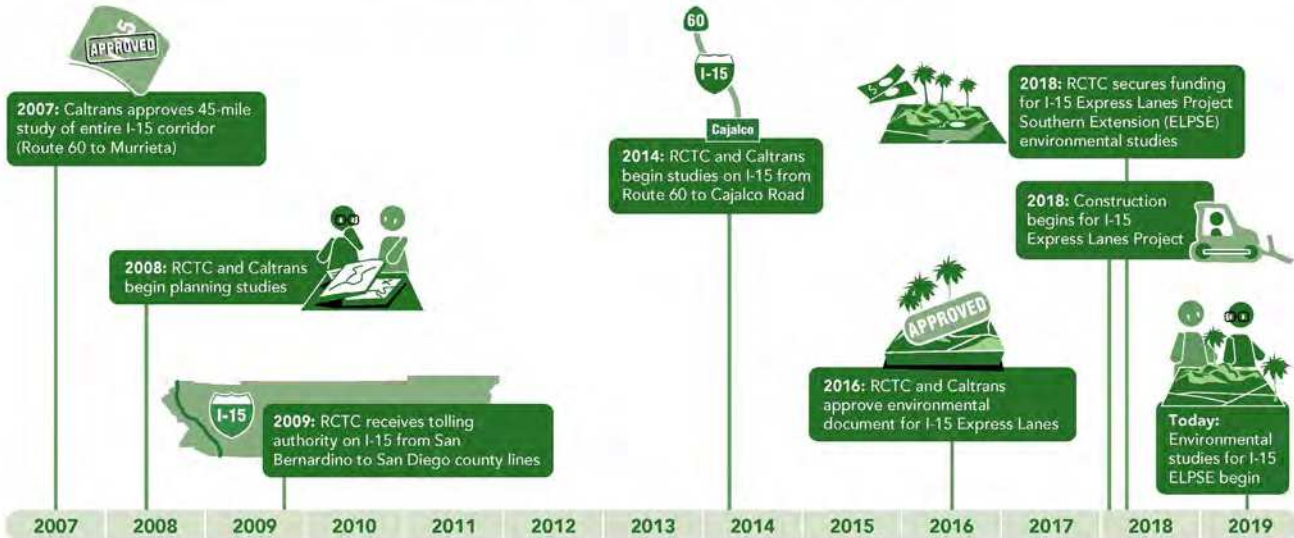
$
APPROVED

2007: Caltrans approves 45-mile study of entire I-15 corridor (Route 60 to Murrieta)

2008: RCTC and Caltrans begin planning studies

I-15

2009: RCTC receives tolling authority on I-15 from San Bernardino to San Diego county lines

60

I-15

Cajalco

2014: RCTC and Caltrans begin studies on I-15 from Route 60 to Cajalco Road

$

APPROVED

2016: RCTC and Caltrans approve environmental document for I-15 Express Lanes

2018: RCTC secures funding for I-15 Express Lanes Project Southern Extension (ELPSE) environmental studies

2018: Construction begins for I-15 Express Lanes Project

Today: Environmental studies for I-15 ELPSE begin

2007 2008 2009 2010 2011 2012 2013 2014 2015 2016 2017 2018 2019